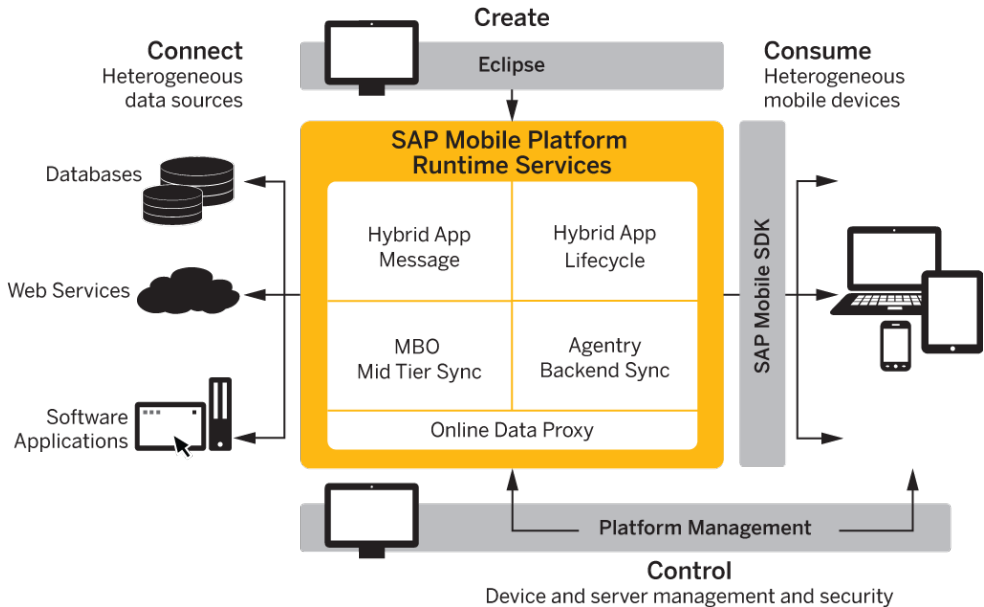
Create

Eclipse

Connect
Heterogeneous data sources

Consume
Heterogeneous mobile devices

Databases

Web Services

Software Applications

SAP Mobile Platform Runtime Services

Hybrid App Message

Hybrid App Lifecycle

MBO Mid Tier Sync

Agentry Backend Sync

Online Data Proxy

SAP Mobile SDK

Platform Management

Control
Device and server management and security